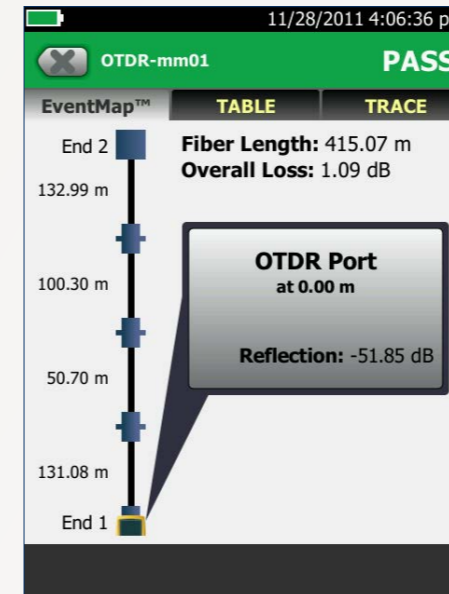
11/28/2011 4:06:36 p

OTDR-mm01

PASS

EventMap™

TABLE

TRACE

End 2

Fiber Length: 415.07 m
Overall Loss: 1.09 dB

132.99 m

OTDR Port
at 0.00 m

100.30 m

Reflection: -51.85 dB

50.70 m

131.08 m

End 1